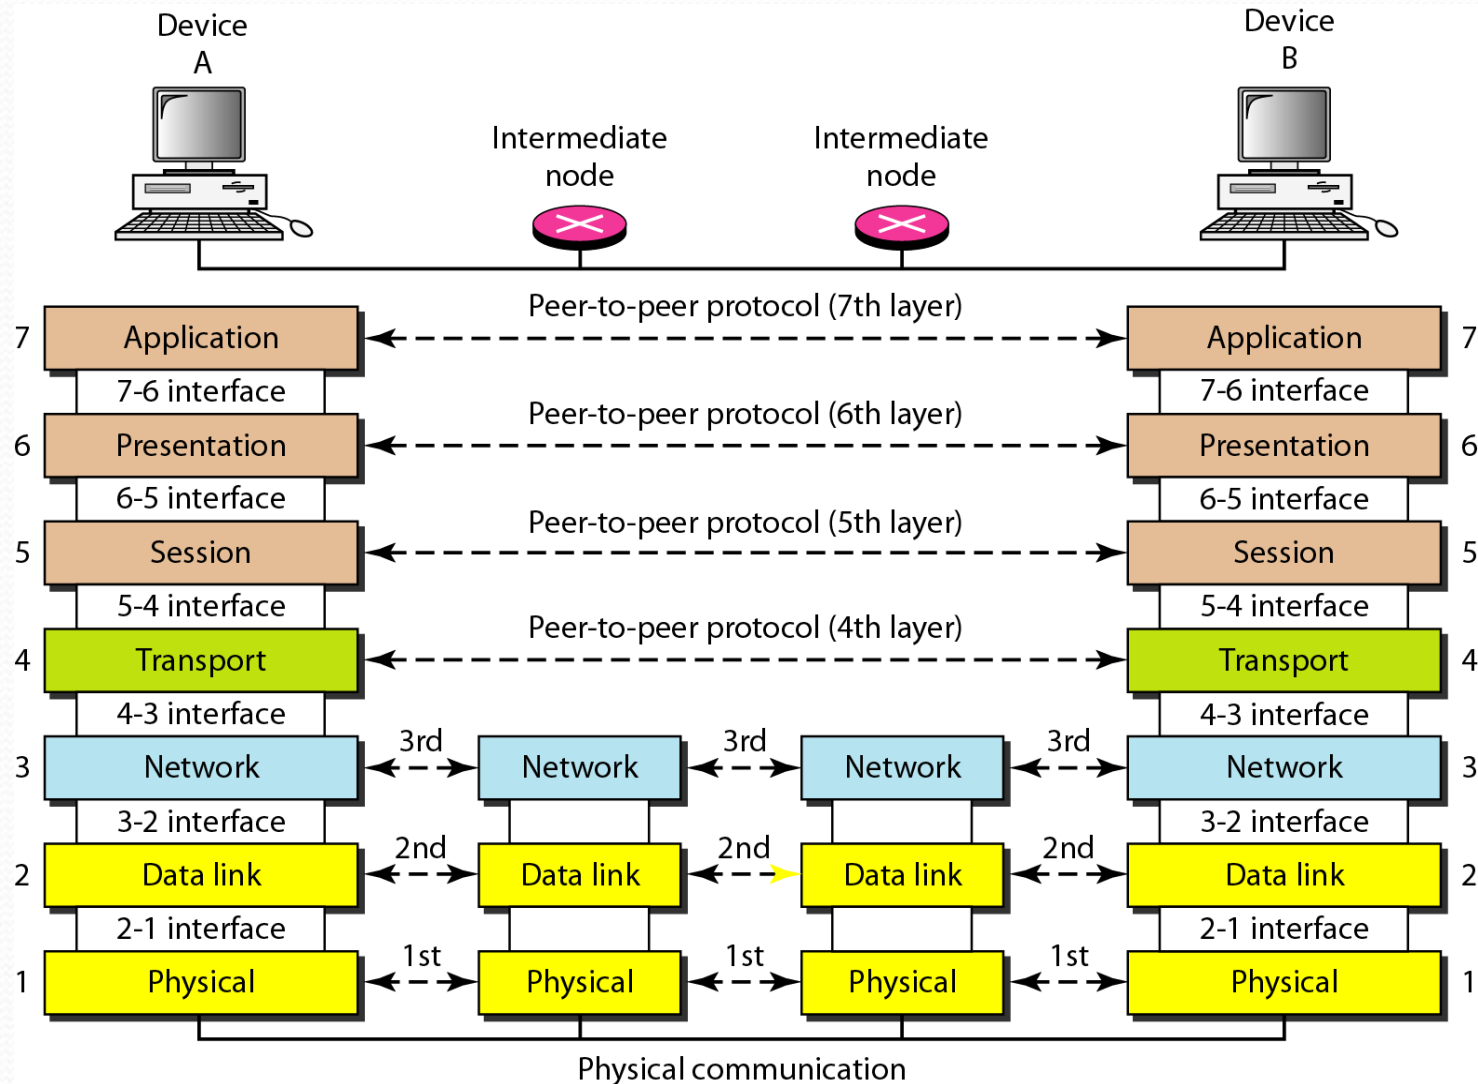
Device A

Intermediate node

Intermediate node

Device B

Peer-to-peer protocol (7th layer)

7 Application

Application 7

7-6 interface

7-6 interface

Peer-to-peer protocol (6th layer)

6 Presentation

Presentation 6

6-5 interface

6-5 interface

Peer-to-peer protocol (5th layer)

5 Session

Session 5

5-4 interface

5-4 interface

Peer-to-peer protocol (4th layer)

4 Transport

Transport 4

4-3 interface

4-3 interface

3 Network

3rd

Network

3rd

Network

3rd

Network 3

3-2 interface

3-2 interface

2 Data link

2nd

Data link

2nd

Data link

2nd

Data link 2

2-1 interface

2-1 interface

1 Physical

1st

Physical

1st

Physical

1st

Physical 1

Physical communication